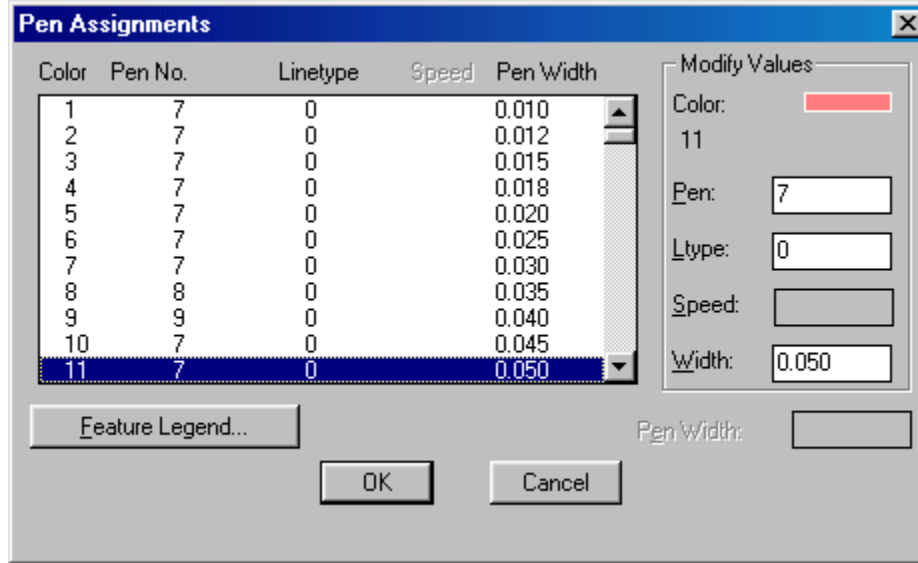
Pen Assignments

| Color | Pen No. | Linetype | Speed | Pen Width |
|---|---|---|---|---|
| 1 | 7 | 0 | | 0.010 |
| 2 | 7 | 0 | | 0.012 |
| 3 | 7 | 0 | | 0.015 |
| 4 | 7 | 0 | | 0.018 |
| 5 | 7 | 0 | | 0.020 |
| 6 | 7 | 0 | | 0.025 |
| 7 | 7 | 0 | | 0.030 |
| 8 | 8 | 0 | | 0.035 |
| 9 | 9 | 0 | | 0.040 |
| 10 | 7 | 0 | | 0.045 |
| 11 | 7 | 0 | | 0.050 |

Modify Values
Color:
11
Pen: 7
Ltype: 0
Speed:
Width: 0.050

Feature Legend...
Pen Width:
OK
Cancel